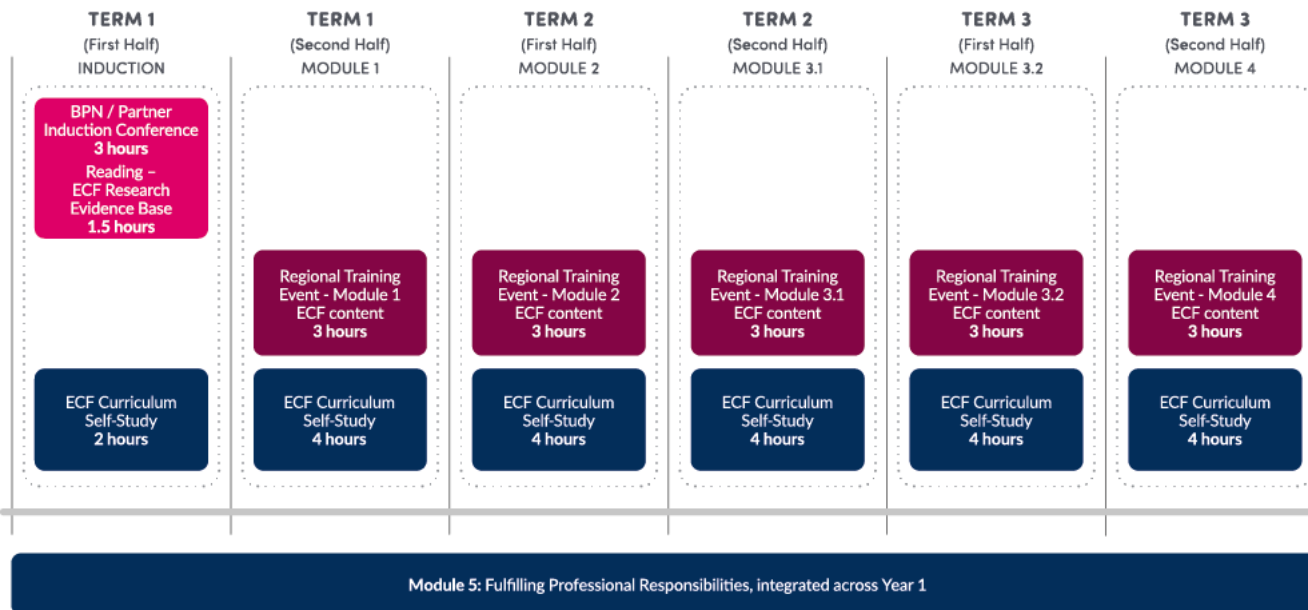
TERM 1
(First Half)
INDUCTION

BPN / Partner Induction Conference
3 hours

Reading – ECF Research Evidence Base
1.5 hours

ECF Curriculum Self-Study
2 hours

TERM 1
(Second Half)
MODULE 1

Regional Training Event - Module 1 ECF content
3 hours

ECF Curriculum Self-Study
4 hours

TERM 2
(First Half)
MODULE 2

Regional Training Event - Module 2 ECF content
3 hours

ECF Curriculum Self-Study
4 hours

TERM 2
(Second Half)
MODULE 3.1

Regional Training Event - Module 3.1 ECF content
3 hours

ECF Curriculum Self-Study
4 hours

TERM 3
(First Half)
MODULE 3.2

Regional Training Event - Module 3.2 ECF content
3 hours

ECF Curriculum Self-Study
4 hours

TERM 3
(Second Half)
MODULE 4

Regional Training Event - Module 4 ECF content
3 hours

ECF Curriculum Self-Study
4 hours

Module 5: Fulfilling Professional Responsibilities, integrated across Year 1